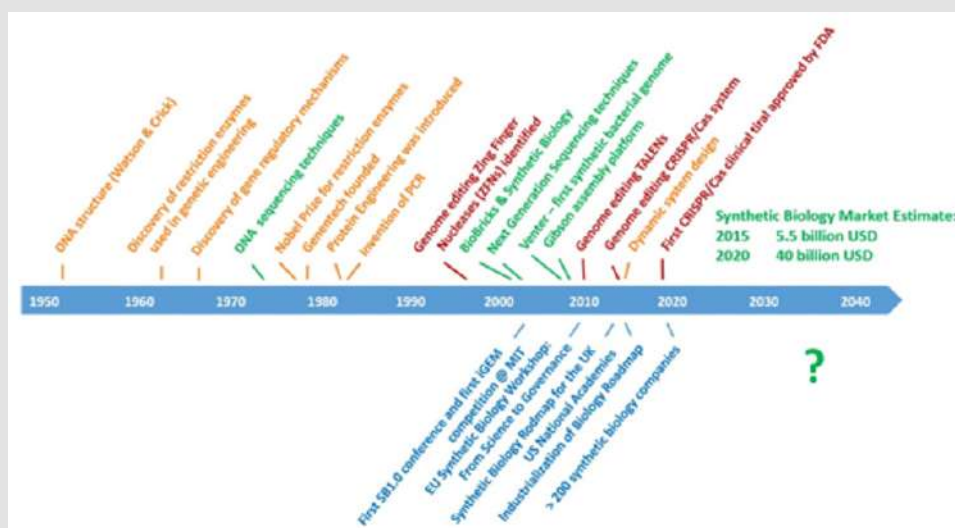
DNA structure (Watson & Crick)

Discovery of restriction enzymes used in genetic engineering

Discovery of gene regulatory mechanisms

DNA sequencing techniques

Nobel Prize for restriction enzymes

Genentech founded

Protein Engineering was introduced

Invention of PCR

Genome editing Zing Finger Nucleases (ZFNs) identified

BioBricks & Synthetic Biology

Next Generation Sequencing techniques

Venter – first synthetic bacterial genome

Gibson assembly platform

Genome editing TALENs

Genome editing CRISPR/Cas system

Dynamic system design

First CRISPR/Cas clinical tiral approved by FDA

Synthetic Biology Market Estimates
2015 5.5 billion USD
2020 40 billion USD

1950 1960 1970 1980 1990 2000 2010 2020 2030 2040

First SB1.0 conference and first iGEM competition @ MIT

EU Synthetic Biology Workshop: From Science to Governance

Synthetic Biology Rodmap for the UK

US National Academies

Industrialization of Biology Roadmap

> 200 synthetic biology companies

?